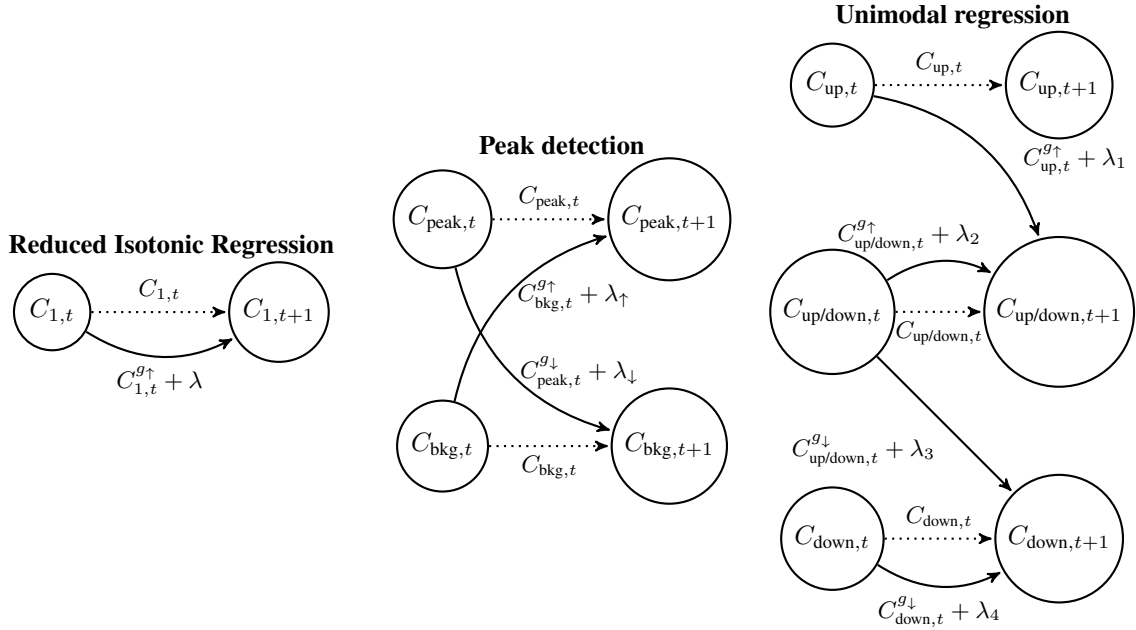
**Reduced Isotonic Regression**

$C_{1,t}$ $C_{1,t}$ $C_{1,t+1}$

$C_{1,t}^{g_\uparrow} + \lambda$

**Peak detection**

$C_{\text{peak},t}$ $C_{\text{peak},t}$ $C_{\text{peak},t+1}$

$C_{\text{bkg},t}^{g_\uparrow} + \lambda_\uparrow$

$C_{\text{peak},t}^{g_\downarrow} + \lambda_\downarrow$

$C_{\text{bkg},t}$ $C_{\text{bkg},t}$ $C_{\text{bkg},t+1}$

**Unimodal regression**

$C_{\text{up},t}$ $C_{\text{up},t}$ $C_{\text{up},t+1}$

$C_{\text{up},t}^{g_\uparrow} + \lambda_1$

$C_{\text{up/down},t}^{g_\uparrow} + \lambda_2$

$C_{\text{up/down},t}$ $C_{\text{up/down},t}$ $C_{\text{up/down},t+1}$

$C_{\text{up/down},t}^{g_\downarrow} + \lambda_3$

$C_{\text{down},t}$ $C_{\text{down},t}$ $C_{\text{down},t+1}$

$C_{\text{down},t}^{g_\downarrow} + \lambda_4$